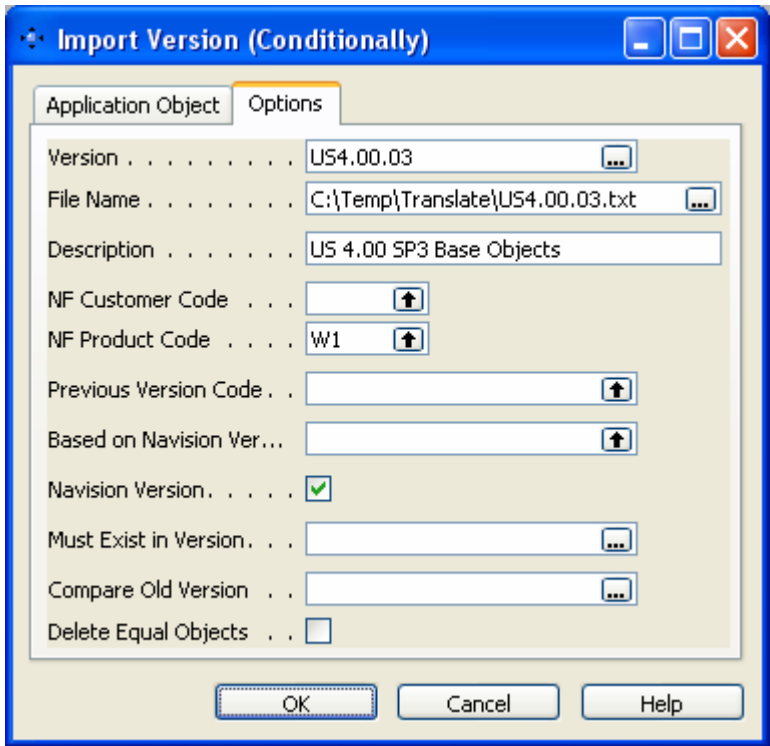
Import Version (Conditionally)

Application Object | Options

Version . . . . . . . . . . US4.00.03
File Name . . . . . . . . C:\Temp\Translate\US4.00.03.txt
Description . . . . . . . US 4.00 SP3 Base Objects
NF Customer Code . . .
NF Product Code . . . . W1
Previous Version Code . .
Based on Navision Ver...
Navision Version. . . . .
Must Exist in Version. . .
Compare Old Version . .
Delete Equal Objects . .

OK | Cancel | Help